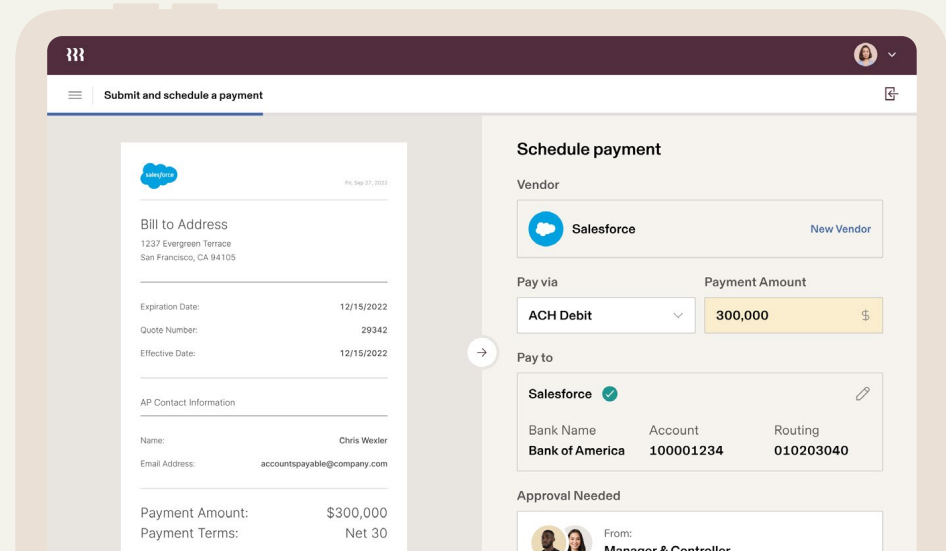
Submit and schedule a payment

salesforce

Fri, Sep 27, 2022

Bill to Address
1237 Evergreen Terrace
San Francisco, CA 94105

| | |
|---|---|
| Expiration Date: | 12/15/2022 |
| Quote Number: | 29342 |
| Effective Date: | 12/15/2022 |

AP Contact Information

| | |
|---|---|
| Name: | Chris Wexler |
| Email Address: | accountspayable@company.com |

| | |
|---|---|
| Payment Amount: | $300,000 |
| Payment Terms: | Net 30 |

Schedule payment

Vendor

Salesforce

New Vendor

Pay via

ACH Debit

Payment Amount

300,000 $

Pay to

Salesforce

| Bank Name | Account | Routing |
|---|---|---|
| Bank of America | 100001234 | 010203040 |

Approval Needed

From:
Manager & Controller